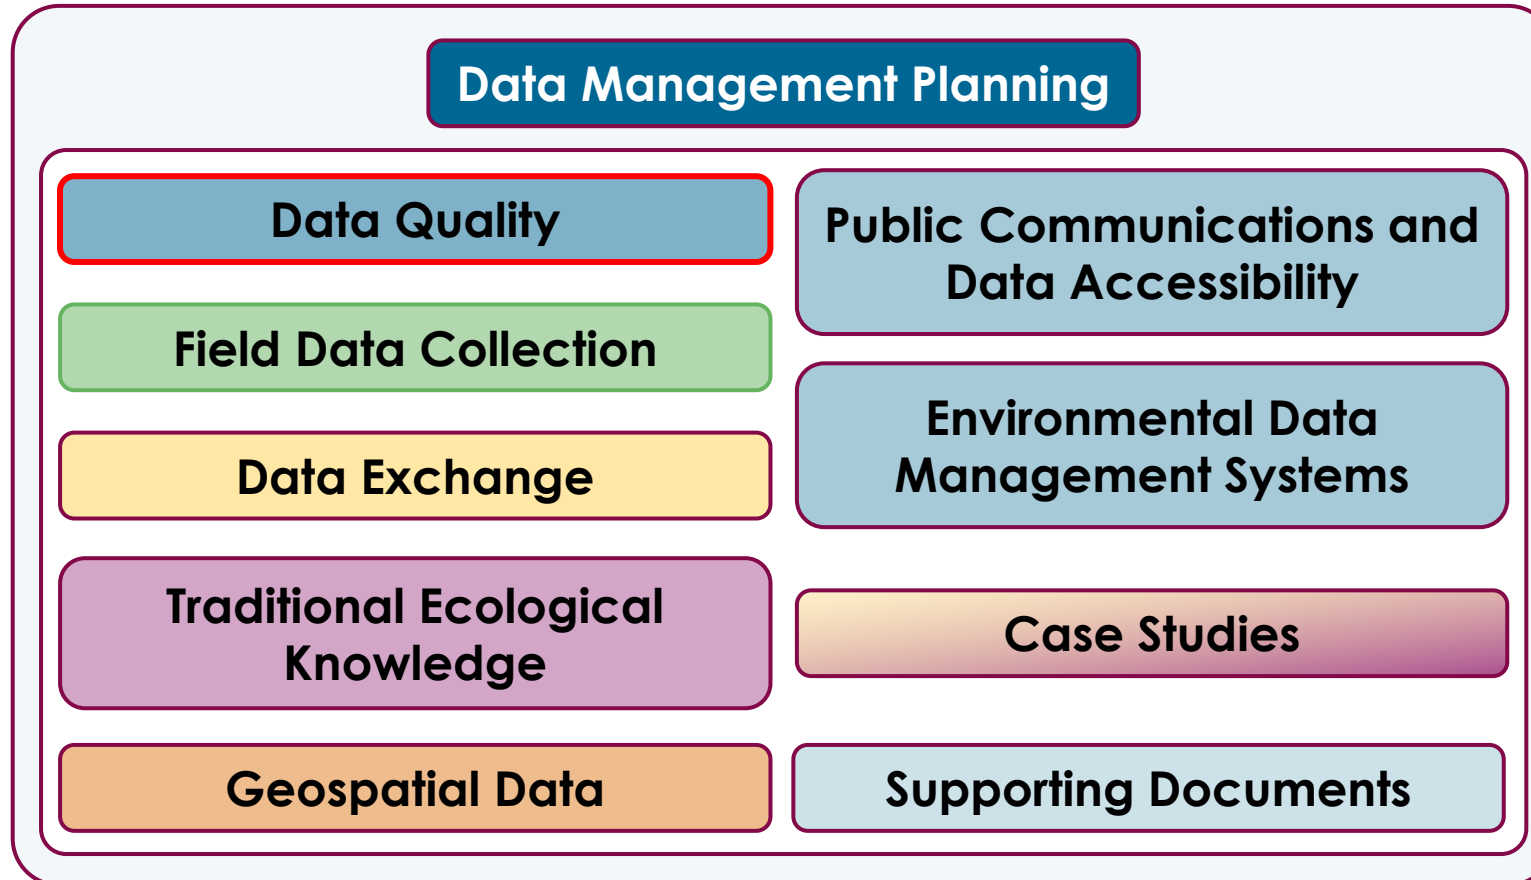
Data Management Planning

Data Quality

Field Data Collection

Data Exchange

Traditional Ecological Knowledge

Geospatial Data

Public Communications and Data Accessibility

Environmental Data Management Systems

Case Studies

Supporting Documents